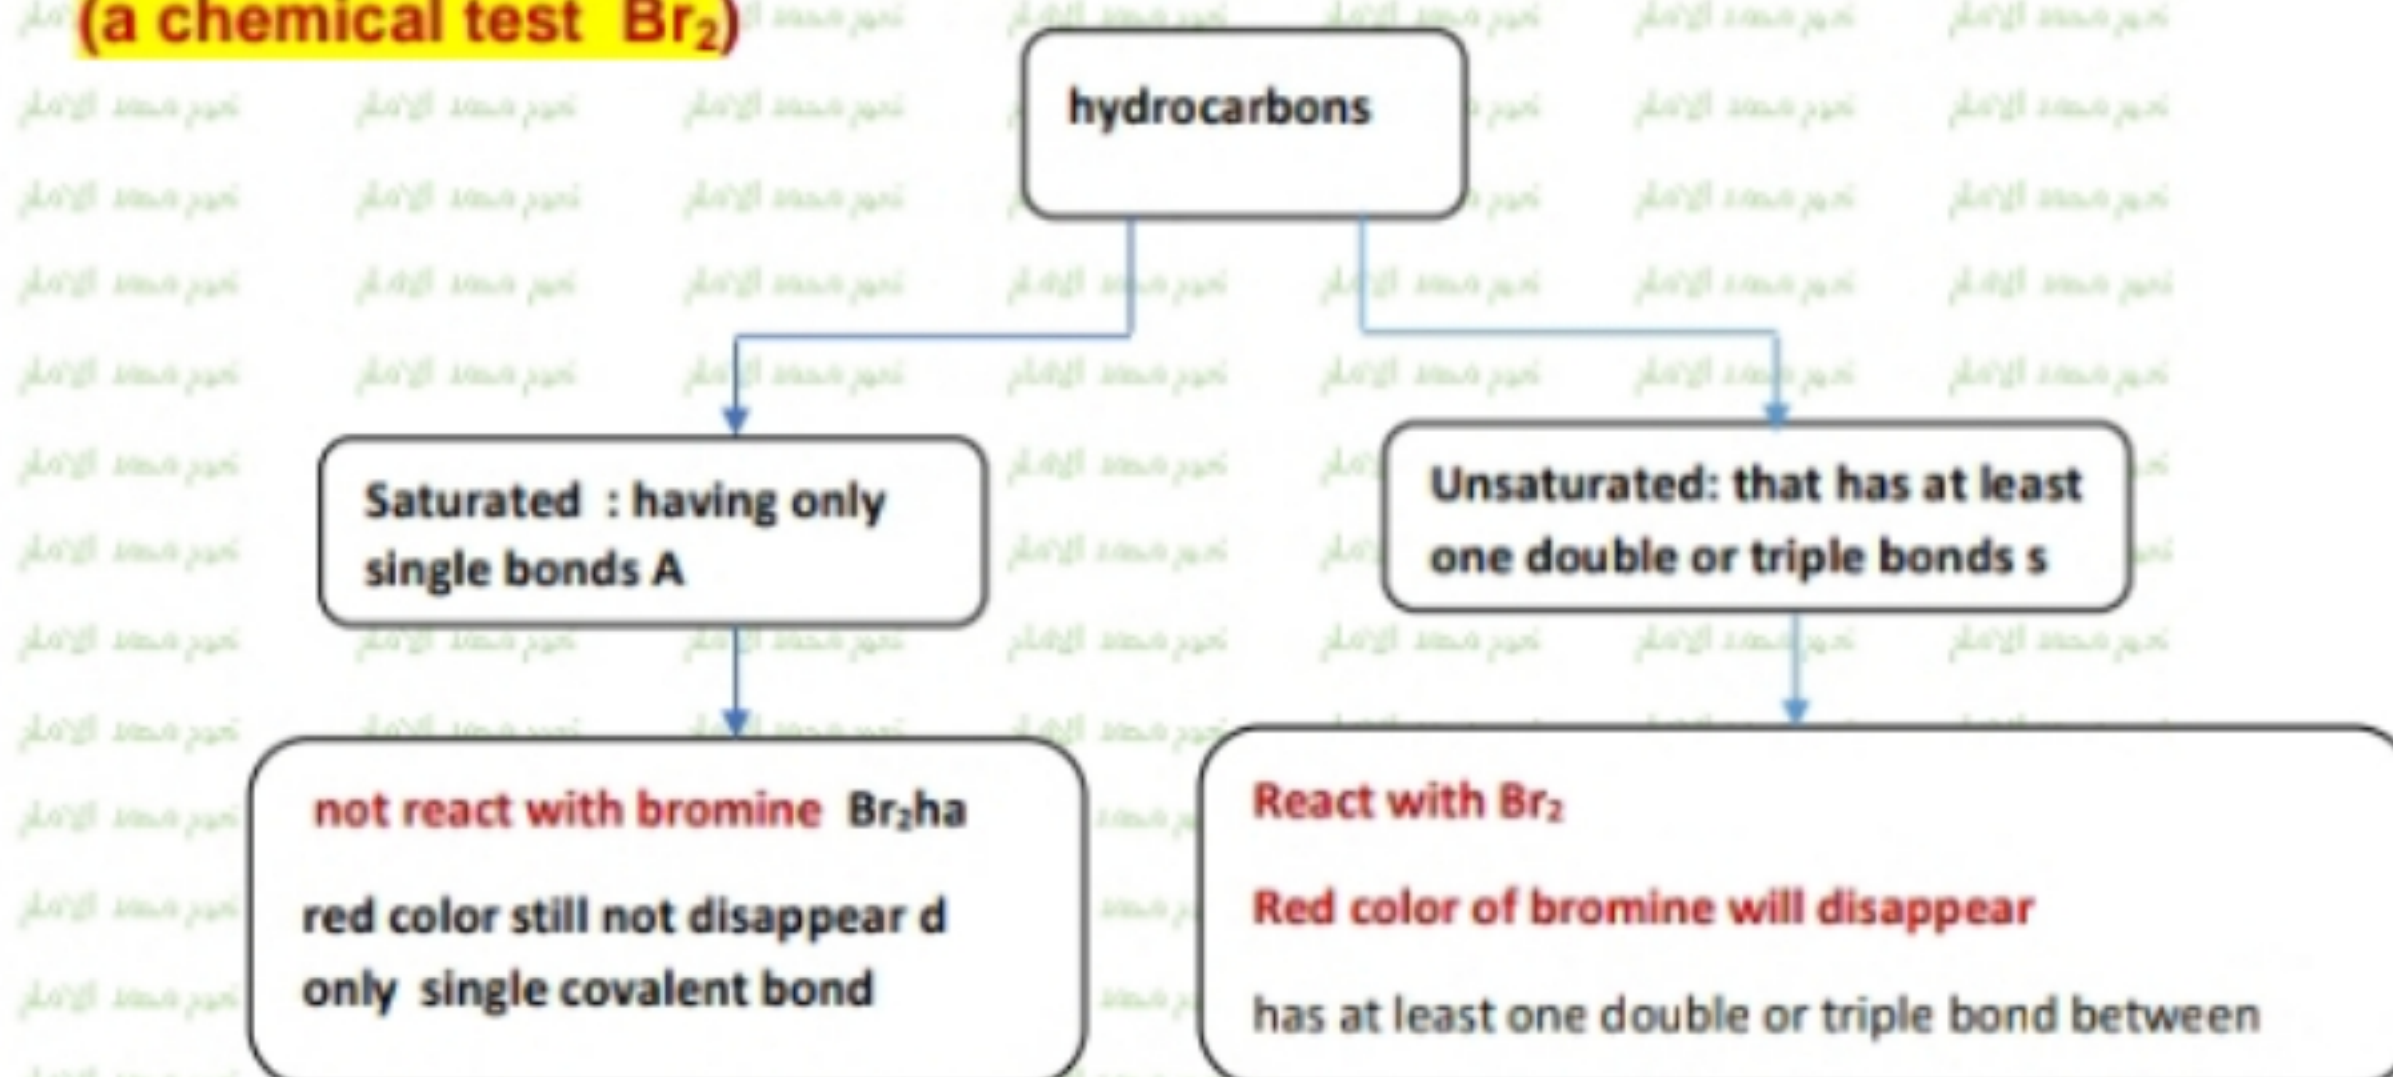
(a chemical test $Br_2$)

hydrocarbons

Saturated : having only single bonds A

Unsaturated: that has at least one double or triple bonds s

not react with bromine $Br_2$ha

red color still not disappear d

only single covalent bond

React with $Br_2$

Red color of bromine will disappear

has at least one double or triple bond between